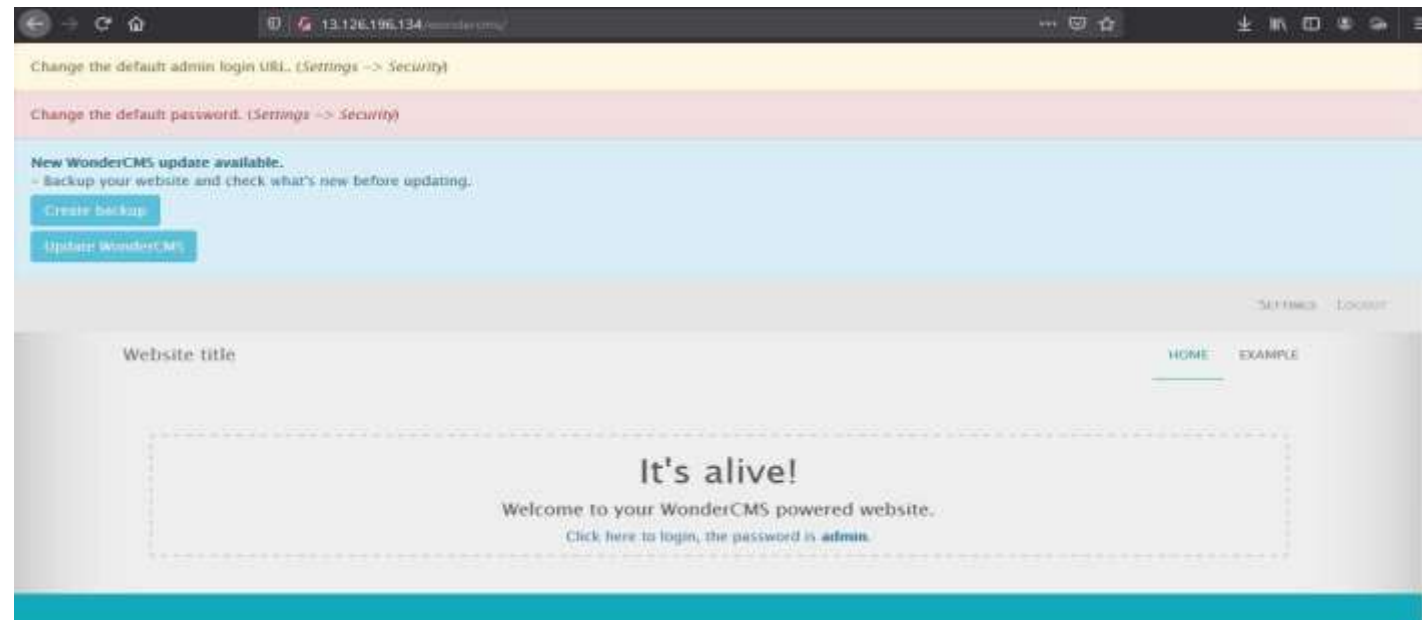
13.126.196.134/wondercms/

Change the default admin login URL. (Settings -> Security)

Change the default password. (Settings -> Security)

New WonderCMS update available.
- Backup your website and check what's new before updating.

Create backup

Update WonderCMS

SETTINGS LOGOUT

Website title

HOME EXAMPLE

It's alive!

Welcome to your WonderCMS powered website.

Click here to login, the password is admin.